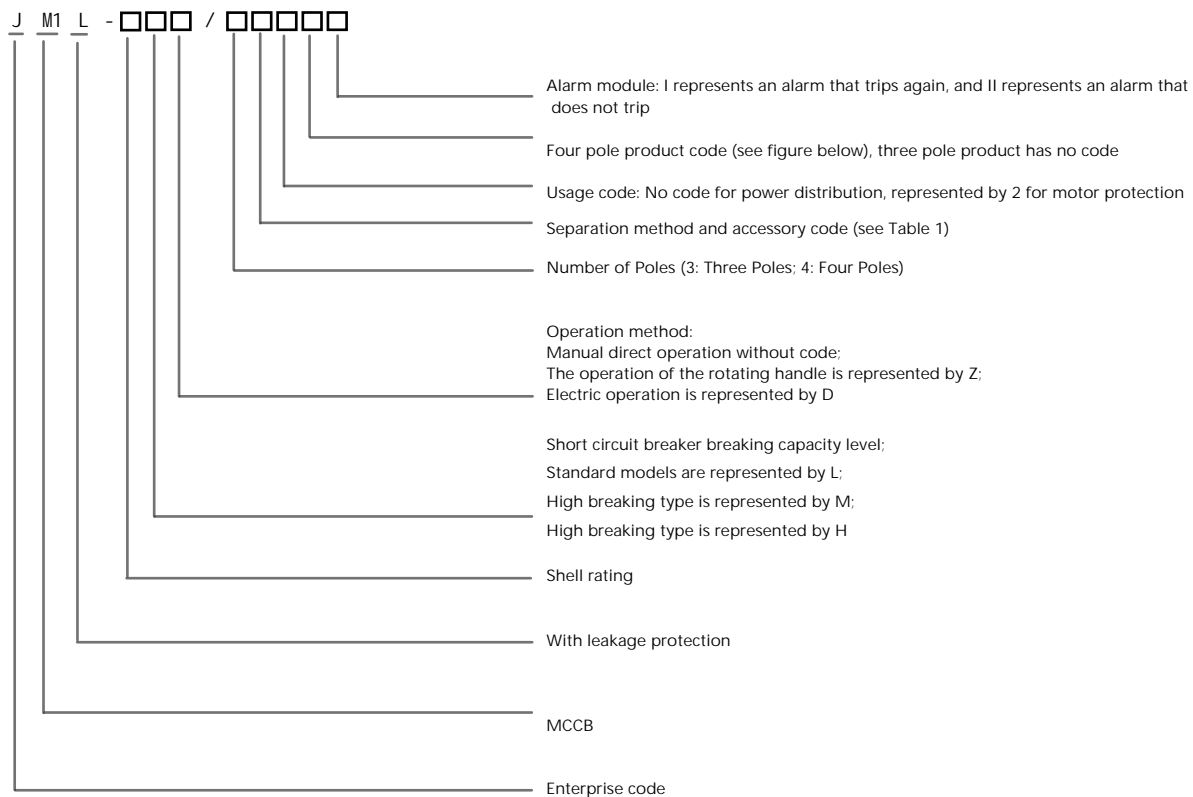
J M1 L - □□□ / □□□□□

Alarm module: I represents an alarm that trips again, and II represents an alarm that does not trip

Four pole product code (see figure below), three pole product has no code

Usage code: No code for power distribution, represented by 2 for motor protection

Separation method and accessory code (see Table 1)

Number of Poles (3: Three Poles; 4: Four Poles)

Operation method:
Manual direct operation without code;
The operation of the rotating handle is represented by Z;
Electric operation is represented by D

Short circuit breaker breaking capacity level;
Standard models are represented by L;
High breaking type is represented by M;
High breaking type is represented by H

Shell rating

With leakage protection

MCCB

Enterprise code